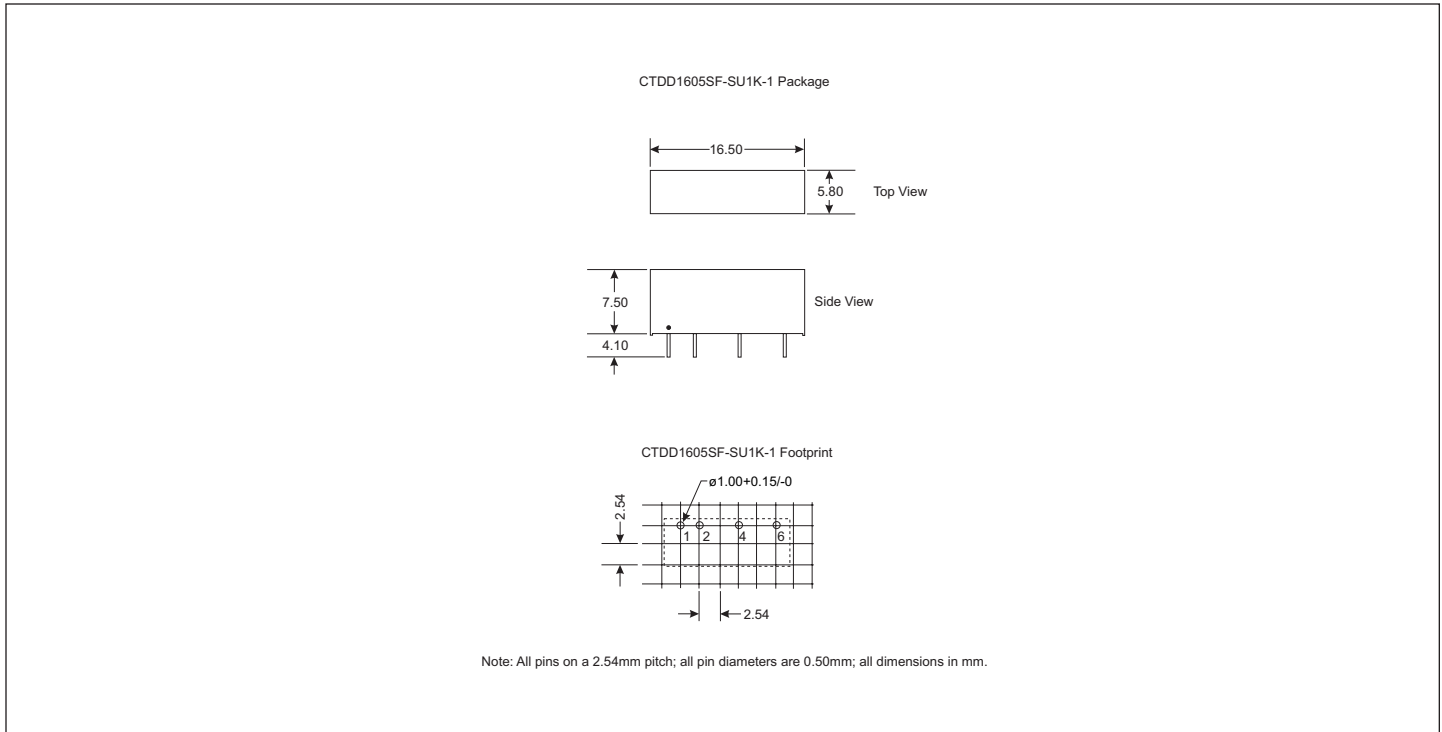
CTDD1605SF-SU1K-1 Package

16.50

5.80

Top View

7.50

Side View

4.10

CTDD1605SF-SU1K-1 Footprint

ø1.00+0.15/-0

2.54

1 2 4 6

2.54

Note: All pins on a 2.54mm pitch; all pin diameters are 0.50mm; all dimensions in mm.